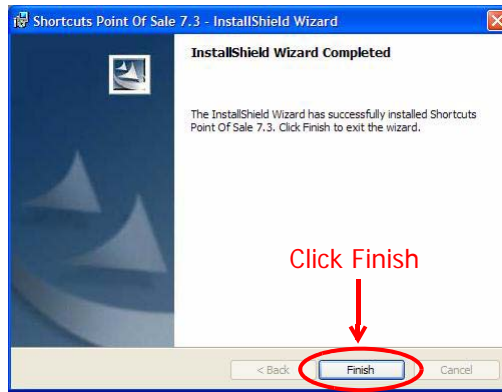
Shortcuts Point Of Sale 7.3 - InstallShield Wizard

InstallShield Wizard Completed

The InstallShield Wizard has successfully installed Shortcuts Point Of Sale 7.3. Click Finish to exit the wizard.

Click Finish

< Back
Finish
Cancel